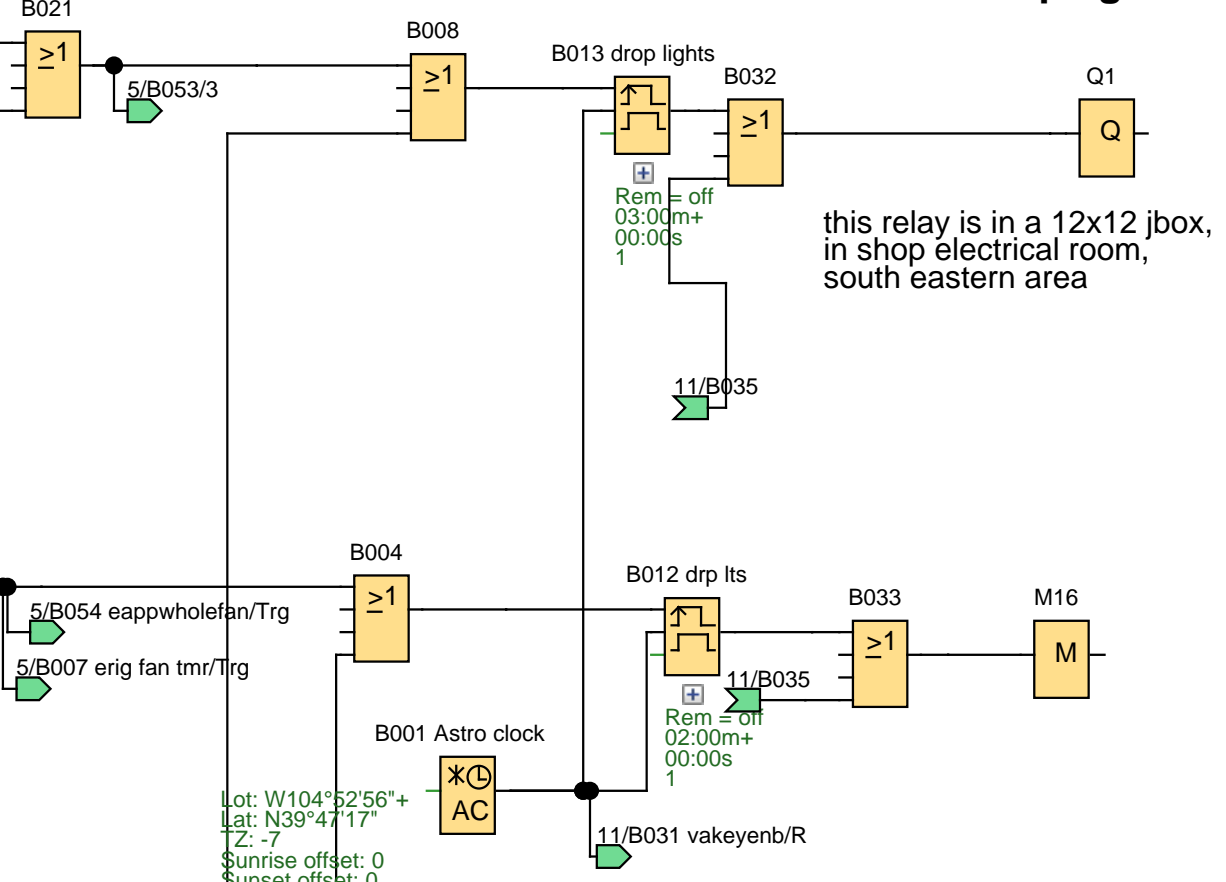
B021
$\geq1$
5/B053/3
B008
$\geq1$
B013 drop lights
B032
$\geq1$
Q1
Q
Rem = off
03:00m+
00:00s
1
this relay is in a 12x12 jbox, in shop electrical room, south eastern area
11/B035
B004
$\geq1$
5/B054 eappwholefan/Trg
5/B007 erig fan tmr/Trg
B012 drp lts
B033
$\geq1$
M16
M
11/B035
Rem = off
02:00m+
00:00s
1
B001 Astro clock
AC
Lot: W104°52'56"+
Lat: N39°47'17"
TZ: -7
Sunrise offset: 0
Sunset offset: 0
11/B031 vakeyenb/R